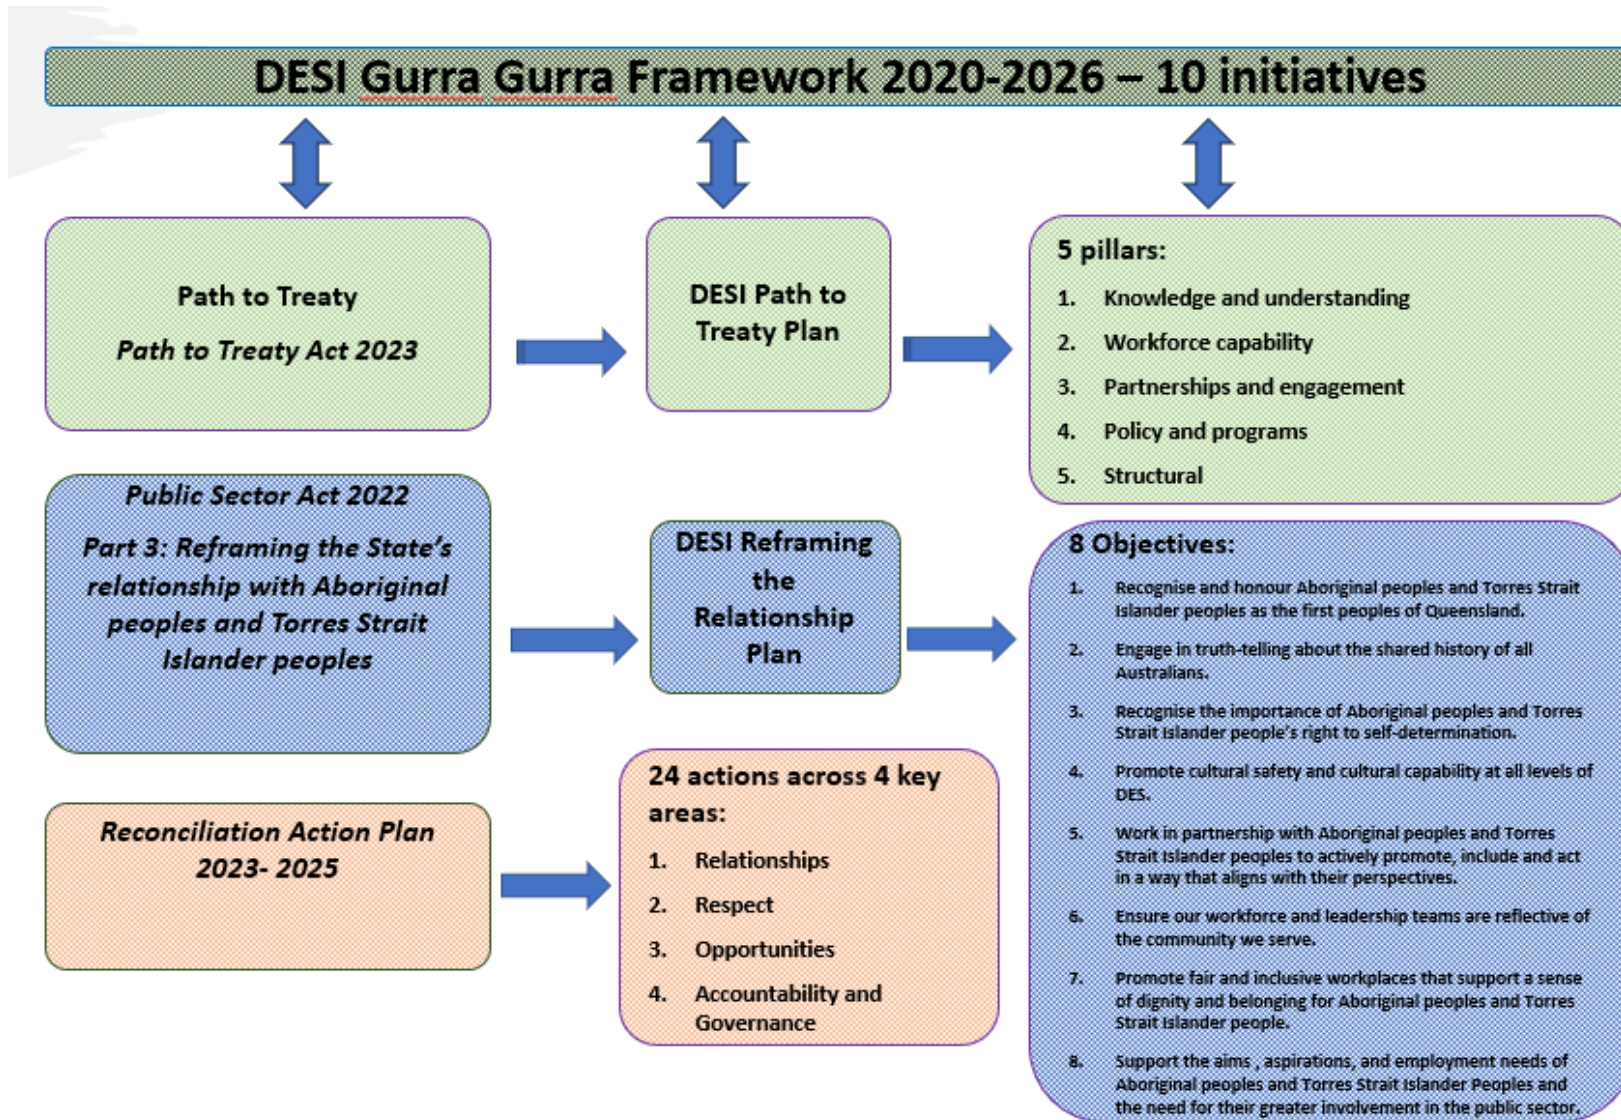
DESI Gurra Gurra Framework 2020-2026 – 10 initiatives

Path to Treaty

*Path to Treaty Act 2023*

DESI Path to Treaty Plan

5 pillars:

1. Knowledge and understanding
2. Workforce capability
3. Partnerships and engagement
4. Policy and programs
5. Structural

*Public Sector Act 2022*

*Part 3: Reframing the State's relationship with Aboriginal peoples and Torres Strait Islander peoples*

DESI Reframing the Relationship Plan

8 Objectives:

1. Recognise and honour Aboriginal peoples and Torres Strait Islander peoples as the first peoples of Queensland.
2. Engage in truth-telling about the shared history of all Australians.
3. Recognise the importance of Aboriginal peoples and Torres Strait Islander people's right to self-determination.
4. Promote cultural safety and cultural capability at all levels of DES.
5. Work in partnership with Aboriginal peoples and Torres Strait Islander peoples to actively promote, include and act in a way that aligns with their perspectives.
6. Ensure our workforce and leadership teams are reflective of the community we serve.
7. Promote fair and inclusive workplaces that support a sense of dignity and belonging for Aboriginal peoples and Torres Strait Islander people.
8. Support the aims , aspirations, and employment needs of Aboriginal peoples and Torres Strait Islander Peoples and the need for their greater involvement in the public sector.

*Reconciliation Action Plan 2023- 2025*

24 actions across 4 key areas:

1. Relationships
2. Respect
3. Opportunities
4. Accountability and Governance